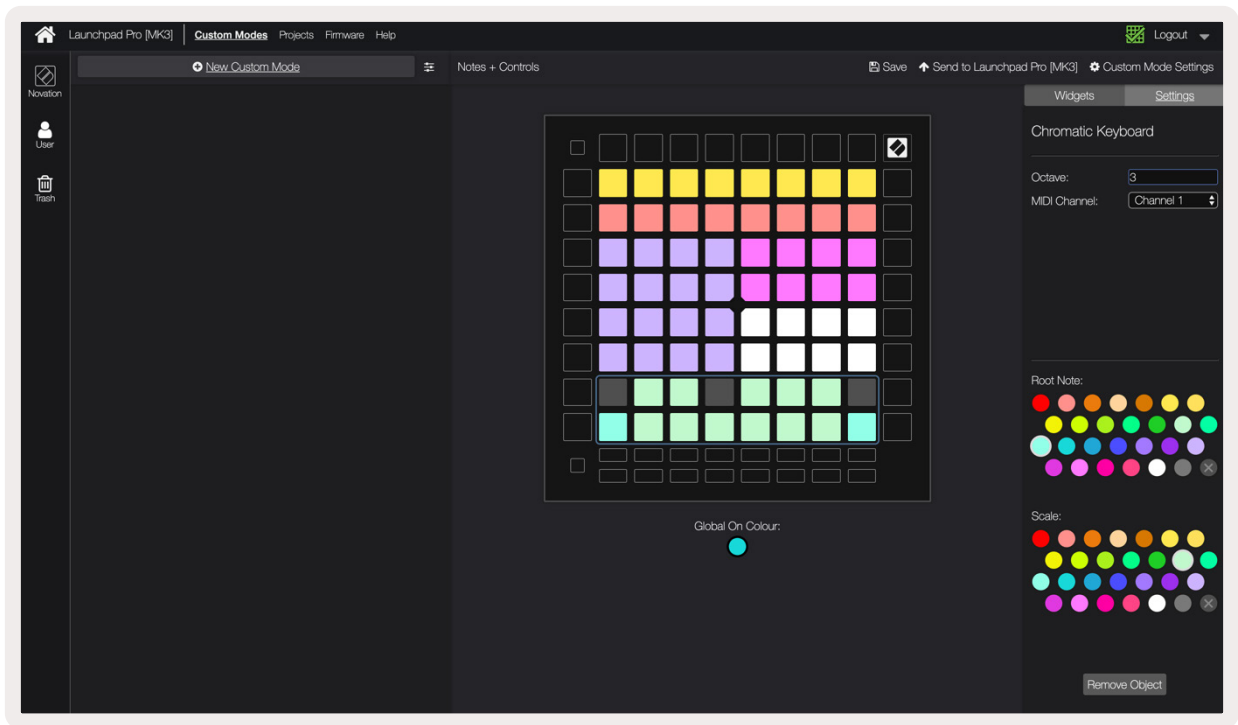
Launchpad Pro [MK3] Custom Modes Projects Firmware Help

Logout

Novation

User

Trash

New Custom Mode

Notes + Controls

Save Send to Launchpad Pro [MK3] Custom Mode Settings

Widgets Settings

Chromatic Keyboard

Octave: 3

MIDI Channel: Channel 1

Root Note:

Scale:

Global On Colour:

Remove Object